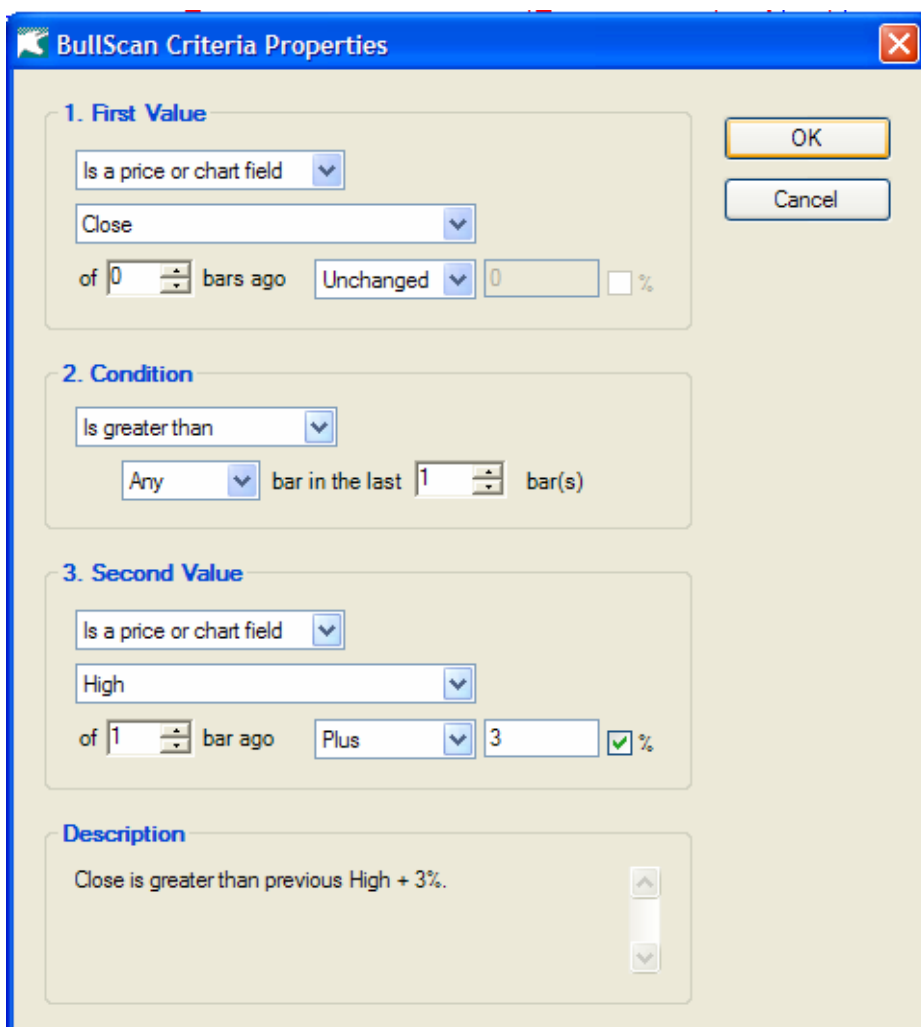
BullScan Criteria Properties

OK

Cancel

1. First Value

Is a price or chart field

Close

of 0 bars ago Unchanged 0 %

2. Condition

Is greater than

Any bar in the last 1 bar(s)

3. Second Value

Is a price or chart field

High

of 1 bar ago Plus 3 %

Description

Close is greater than previous High + 3%.